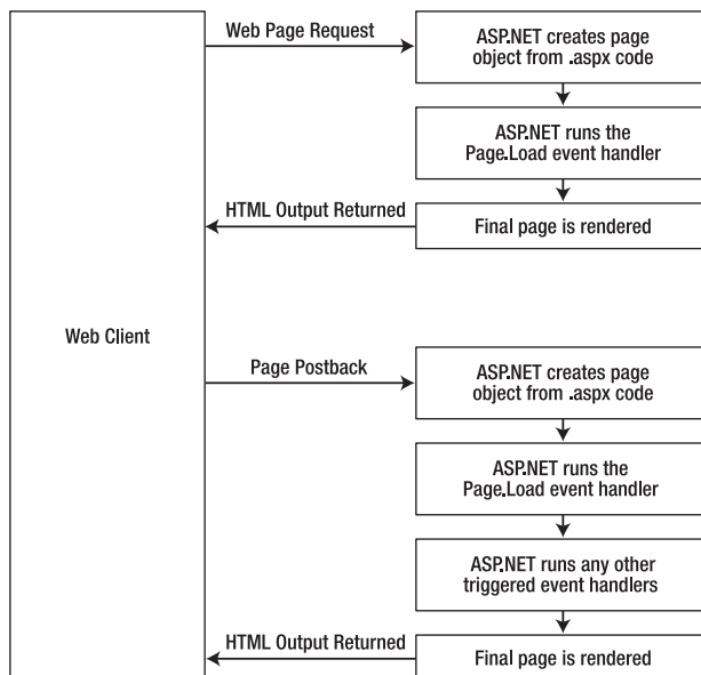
Web Client

Web Page Request

ASP.NET creates page object from .aspx code

ASP.NET runs the Page.Load event handler

HTML Output Returned

Final page is rendered

Page Postback

ASP.NET creates page object from .aspx code

ASP.NET runs the Page.Load event handler

ASP.NET runs any other triggered event handlers

HTML Output Returned

Final page is rendered